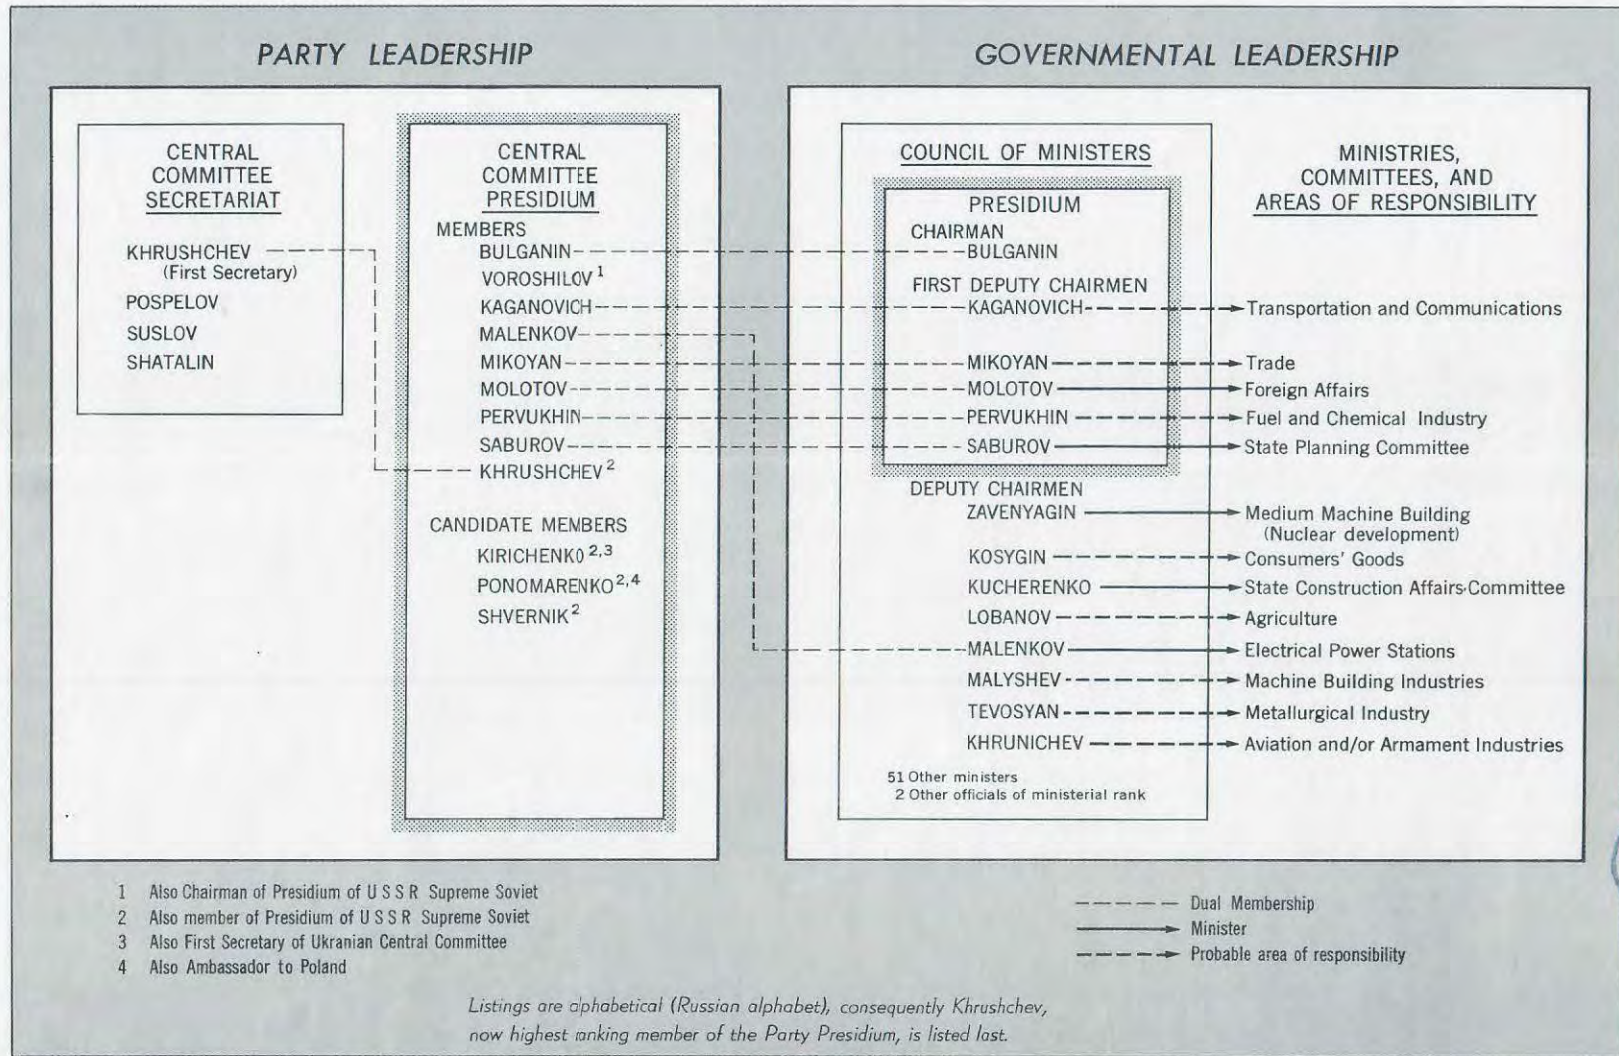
PARTY LEADERSHIP

GOVERNMENTAL LEADERSHIP

CENTRAL COMMITTEE SECRETARIAT

KHRUSHCHEV (First Secretary)
POSPELOV
SUSLOV
SHATALIN

CENTRAL COMMITTEE PRESIDIUM

MEMBERS
BULGANIN
VOROSHILOV $^1$
KAGANOVICH
MALENKOV
MIKOYAN
MOLOTOV
PERVUKHIN
SABUROV
KHRUSHCHEV $^2$

CANDIDATE MEMBERS
KIRICHENKO $^{2,3}$
PONOMARENKO $^{2,4}$
SHVERNIK $^2$

COUNCIL OF MINISTERS

PRESIDIUM
CHAIRMAN
BULGANIN
FIRST DEPUTY CHAIRMEN
KAGANOVICH
MIKOYAN
MOLOTOV
PERVUKHIN
SABUROV

DEPUTY CHAIRMEN
ZAVENYAGIN
KOSYGIN
KUCHERENKO
LOBANOV
MALENKOV
MALYSHEV
TEVOSYAN
KHRUNICHEV

51 Other ministers
2 Other officials of ministerial rank

MINISTRIES, COMMITTEES, AND AREAS OF RESPONSIBILITY

Transportation and Communications
Trade
Foreign Affairs
Fuel and Chemical Industry
State Planning Committee
Medium Machine Building (Nuclear development)
Consumers' Goods
State Construction Affairs Committee
Agriculture
Electrical Power Stations
Machine Building Industries
Metallurgical Industry
Aviation and/or Armament Industries

1 Also Chairman of Presidium of U S S R Supreme Soviet
2 Also member of Presidium of U S S R Supreme Soviet
3 Also First Secretary of Ukranian Central Committee
4 Also Ambassador to Poland

Dual Membership
Minister
Probable area of responsibility

Listings are alphabetical (Russian alphabet), consequently Khrushchev, now highest ranking member of the Party Presidium, is listed last.